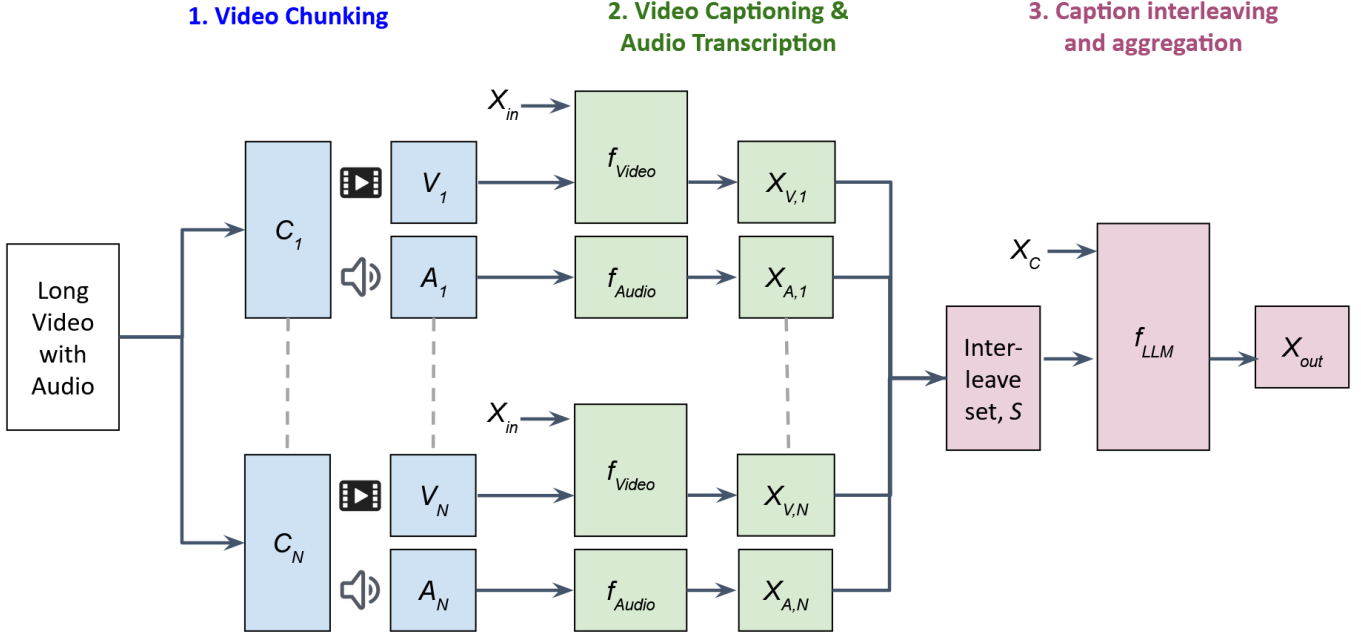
1. Video Chunking

2. Video Captioning & Audio Transcription

3. Caption interleaving and aggregation

Long Video with Audio

$C_1$

$V_1$

$A_1$

$C_N$

$V_N$

$A_N$

$X_{in}$

$f_{Video}$

$f_{Audio}$

$X_{in}$

$f_{Video}$

$f_{Audio}$

$X_{V,1}$

$X_{A,1}$

$X_{V,N}$

$X_{A,N}$

Interleave set, $S$

$X_C$

$f_{LLM}$

$X_{out}$